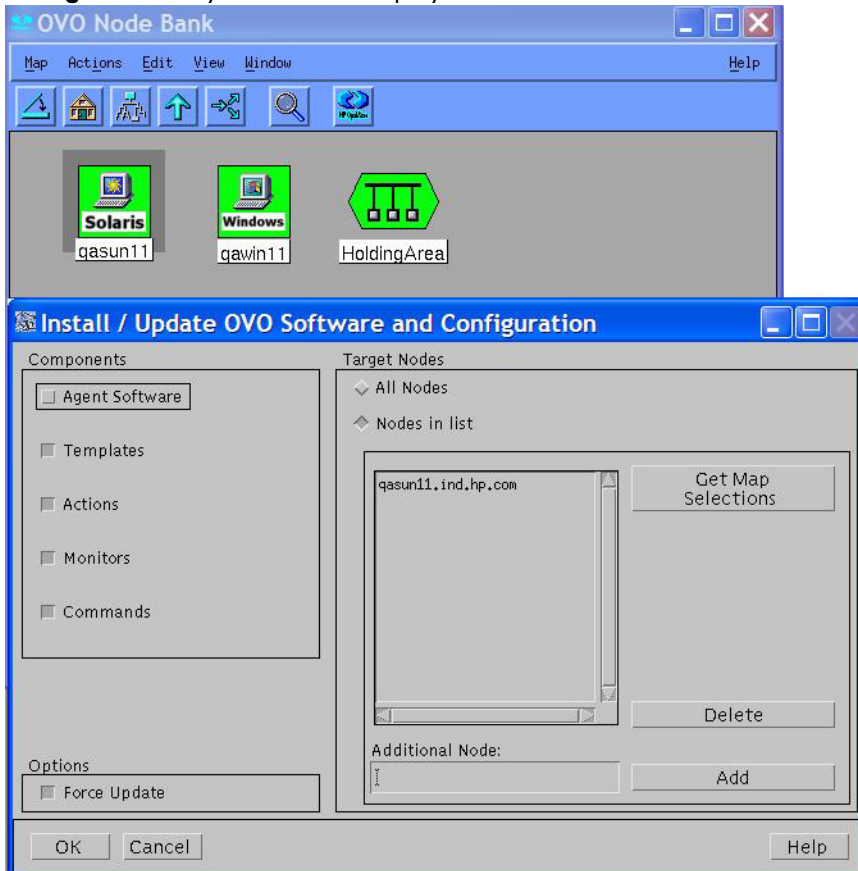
OVO Node Bank

Map Actions Edit View Window Help

Solaris
qasun11

Windows
qawin11

HoldingArea

Install / Update OVO Software and Configuration

Components

Agent Software

Templates

Actions

Monitors

Commands

Target Nodes

All Nodes

Nodes in list

qasun11.ind.hp.com

Get Map Selections

Delete

Additional Node:

Add

Options

Force Update

OK Cancel Help